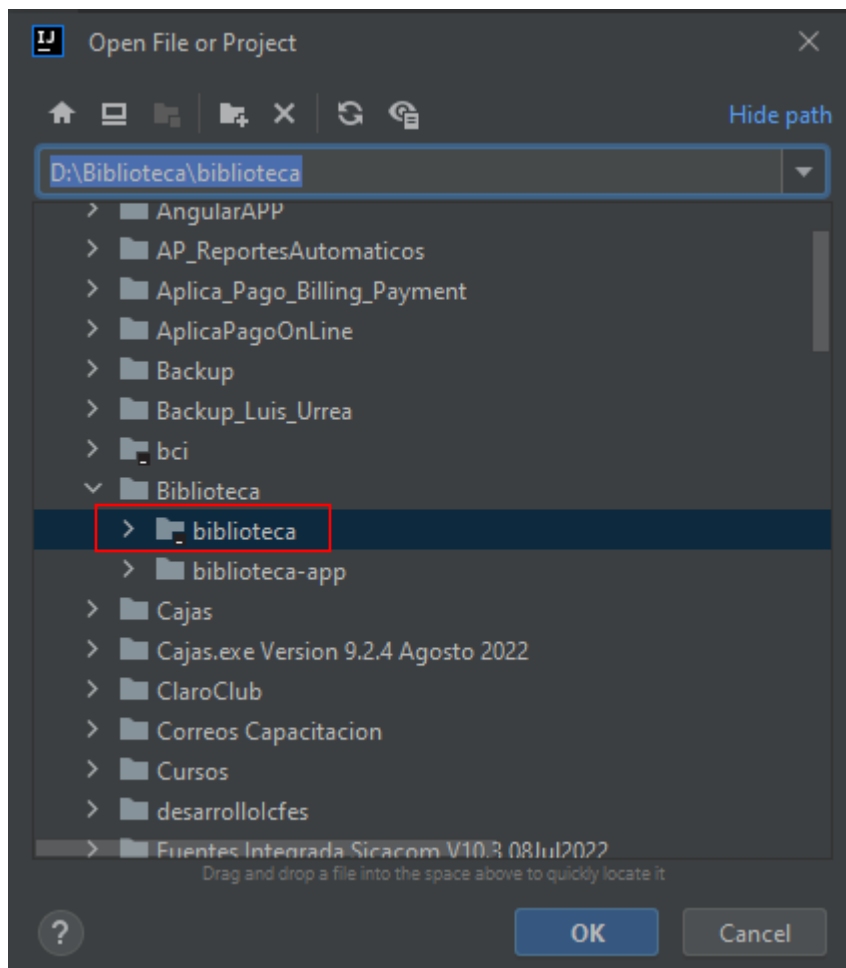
IJ Open File or Project

Hide path

D:\Biblioteca\biblioteca

AngularAPP
AP_ReportesAutomaticos
Aplica_Pago_Billing_Payment
AplicaPagoOnLine
Backup
Backup_Luis_Urrea
bci
Biblioteca
biblioteca
biblioteca-app
Cajas
Cajas.exe Version 9.2.4 Agosto 2022
ClaroClub
Correos Capacitacion
Cursos
desarrollolcfes
Fuentes Integrada Sicacom V10.3 08Jul2022

Drag and drop a file into the space above to quickly locate it

?
OK
Cancel